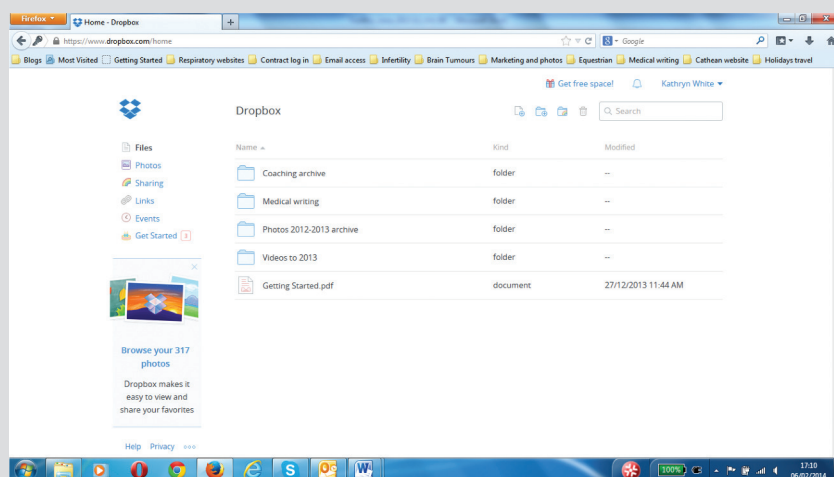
Firefox
Home - Dropbox
+
https://www.dropbox.com/home
Google
Blogs Most Visited Getting Started Respiratory websites Contract log in Email access Infertility Brain Tumours Marketing and photos Equestrian Medical writing Cathean website Holidays travel

Get free space!
Kathryn White

Dropbox
Search

Files
Photos
Sharing
Links
Events
Get Started 3

| Name | Kind | Modified |
|---|---|---|
| Coaching archive | folder | -- |
| Medical writing | folder | -- |
| Photos 2012-2013 archive | folder | -- |
| Videos to 2013 | folder | -- |
| Getting Started.pdf | document | 27/12/2013 11:44 AM |

Browse your 317 photos
Dropbox makes it easy to view and share your favorites

Help Privacy

100%
17:10
06/02/2014